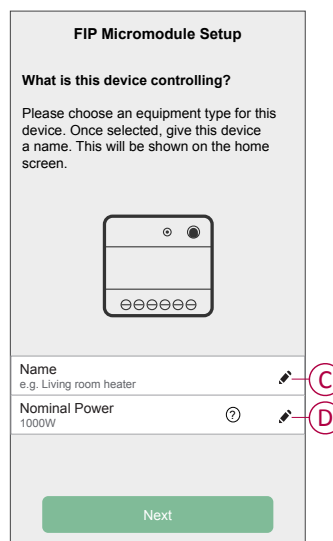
FIP Micromodule Setup

What is this device controlling?

Please choose an equipment type for this device. Once selected, give this device a name. This will be shown on the home screen.

Name
e.g. Living room heater

C

Nominal Power
1000W

?

D

Next